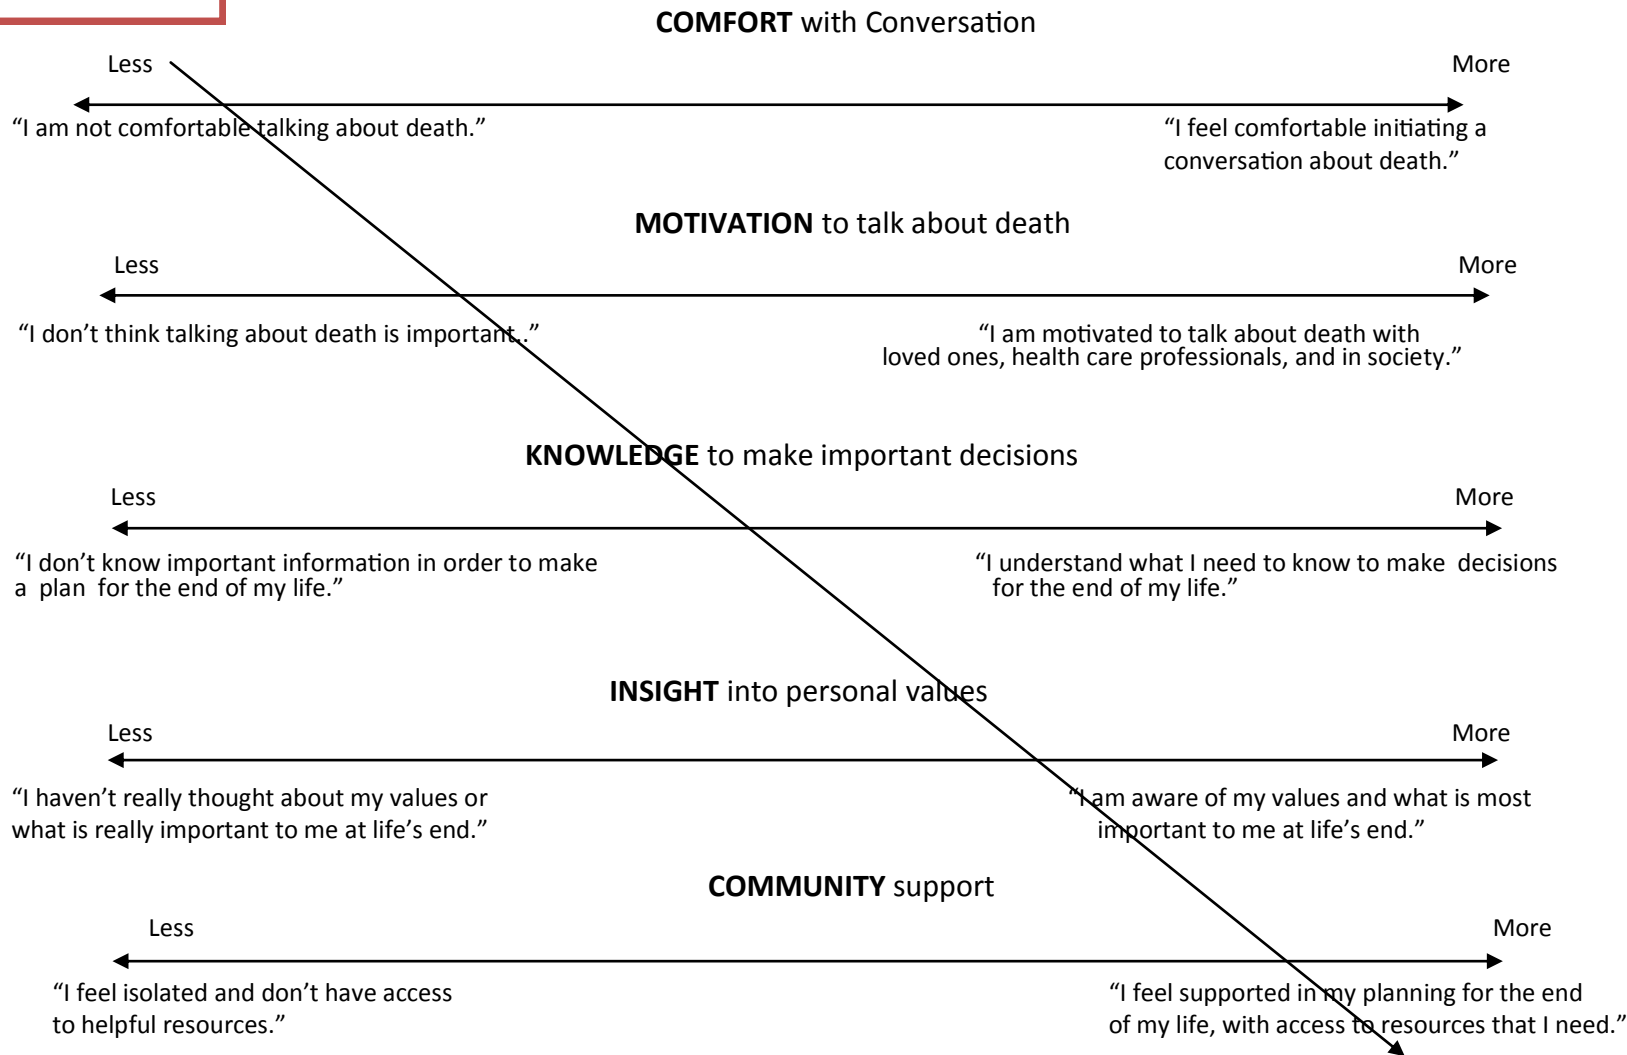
**COMFORT** with Conversation

Less

More

"I am not comfortable talking about death."

"I feel comfortable initiating a conversation about death."

**MOTIVATION** to talk about death

Less

More

"I don't think talking about death is important.."

"I am motivated to talk about death with loved ones, health care professionals, and in society."

**KNOWLEDGE** to make important decisions

Less

More

"I don't know important information in order to make a plan for the end of my life."

"I understand what I need to know to make decisions for the end of my life."

**INSIGHT** into personal values

Less

More

"I haven't really thought about my values or what is really important to me at life's end."

"I am aware of my values and what is most important to me at life's end."

**COMMUNITY** support

Less

More

"I feel isolated and don't have access to helpful resources."

"I feel supported in my planning for the end of my life, with access to resources that I need."